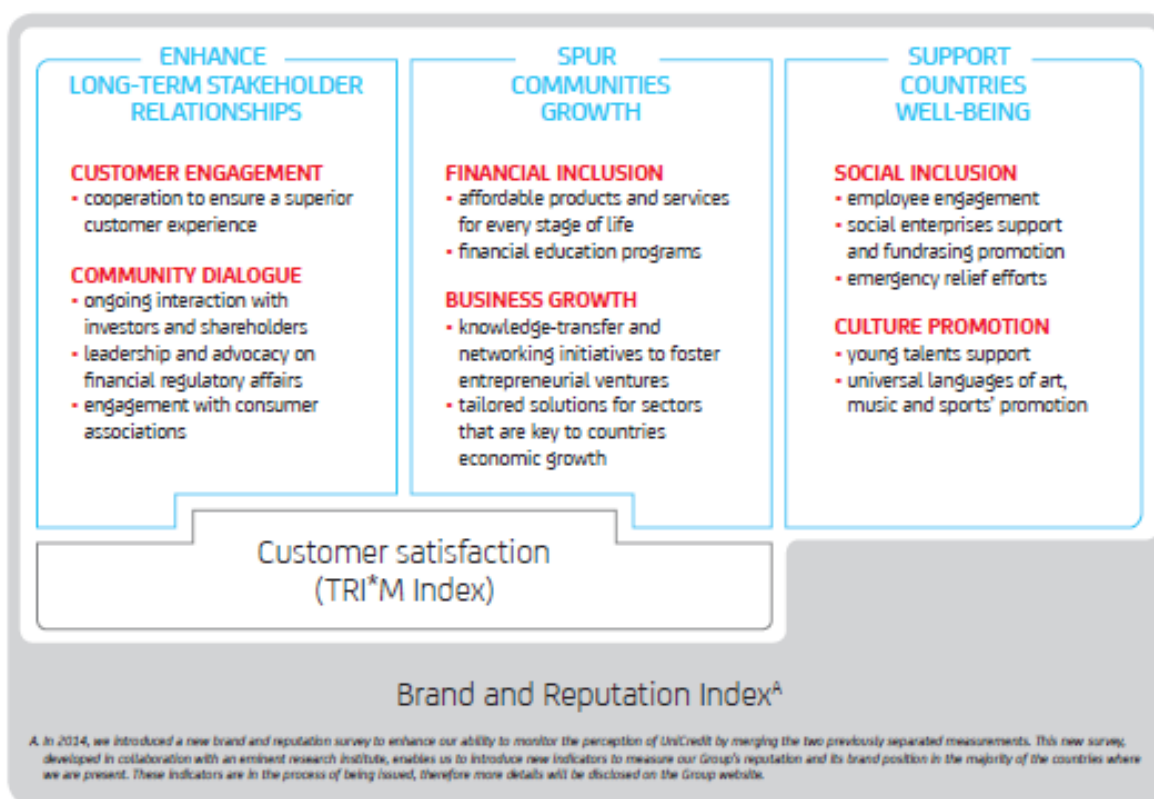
ENHANCE
LONG-TERM STAKEHOLDER RELATIONSHIPS

CUSTOMER ENGAGEMENT
• cooperation to ensure a superior customer experience

COMMUNITY DIALOGUE
• ongoing interaction with investors and shareholders
• leadership and advocacy on financial regulatory affairs
• engagement with consumer associations

SPUR
COMMUNITIES
GROWTH

FINANCIAL INCLUSION
• affordable products and services for every stage of life
• financial education programs

BUSINESS GROWTH
• knowledge-transfer and networking initiatives to foster entrepreneurial ventures
• tailored solutions for sectors that are key to countries economic growth

SUPPORT
COUNTRIES
WELL-BEING

SOCIAL INCLUSION
• employee engagement
• social enterprises support and fundrasing promotion
• emergency relief efforts

CULTURE PROMOTION
• young talents support
• universal languages of art, music and sports' promotion

Customer satisfaction
(TRI*M Index)

Brand and Reputation Index$^{A}$

A. In 2014, we introduced a new brand and reputation survey to enhance our ability to monitor the perception of UniCredit by merging the two previously separated measurements. This new survey, developed in collaboration with an eminent research institute, enables us to introduce new indicators to measure our Group's reputation and its brand position in the majority of the countries where we are present. These indicators are in the process of being issued, therefore more details will be disclosed on the Group website.